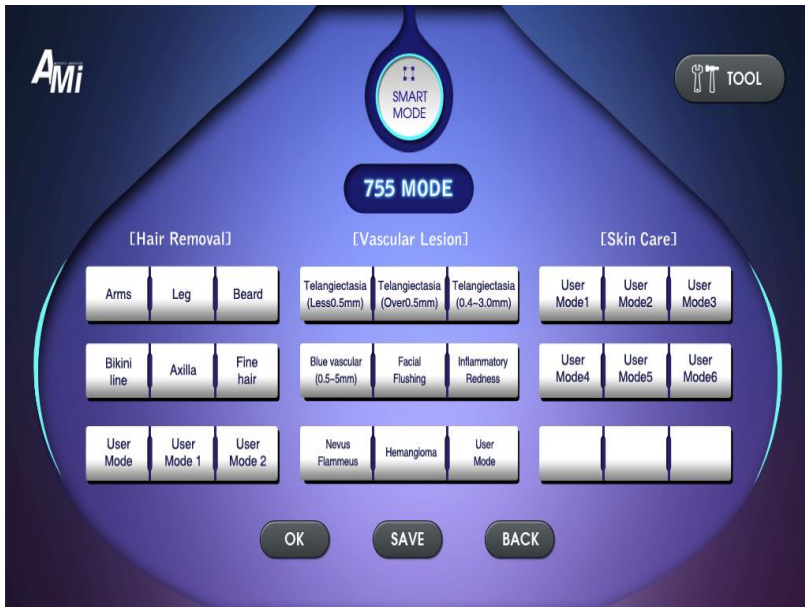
AMi

SMART MODE

TOOL

755 MODE

[Hair Removal]

| Arms | Leg | Beard |
|---|---|---|
| Bikini line | Axilla | Fine hair |
| User Mode | User Mode 1 | User Mode 2 |

[Vascular Lesion]

| Telangiectasia (Less0.5mm) | Telangiectasia (Over0.5mm) | Telangiectasia (0.4~3.0mm) |
|---|---|---|
| Blue vascular (0.5~5mm) | Facial Flushing | Inflammatory Redness |
| Nevus Flammeus | Hemangioma | User Mode |

[Skin Care]

| User Mode1 | User Mode2 | User Mode3 |
|---|---|---|
| User Mode4 | User Mode5 | User Mode6 |
| | | |

OK SAVE BACK